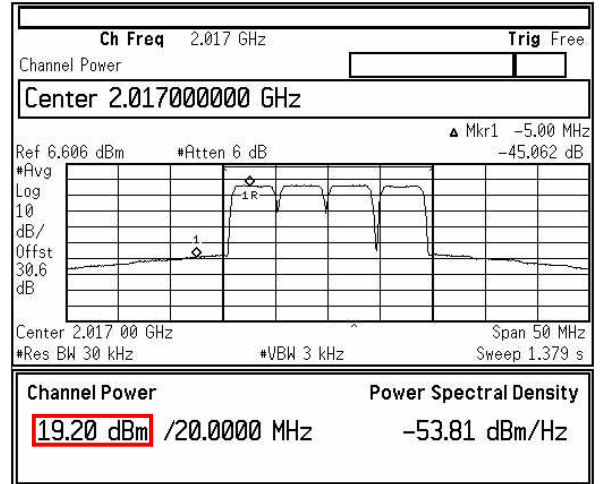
Ch Freq 2.017 GHz

Trig Free

Channel Power

Center 2.017000000 GHz

▲ Mkr1 −5.00 MHz

Ref 6.606 dBm #Atten 6 dB

−45.062 dB

#Avg
Log
10
dB/
Offst
30.6
dB

1R

1

Center 2.017 00 GHz

Span 50 MHz

#Res BW 30 kHz

#VBW 3 kHz

Sweep 1.379 s

Channel Power

Power Spectral Density

19.20 dBm /20.0000 MHz

−53.81 dBm/Hz